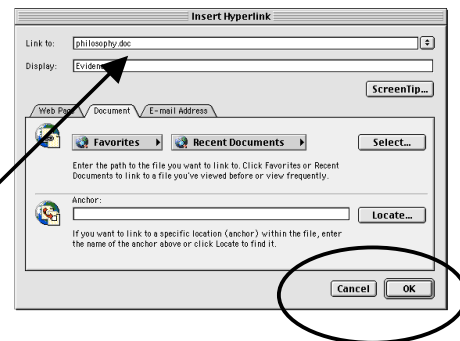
Insert Hyperlink

Link to: philosophy.doc

Display: Eviden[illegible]

ScreenTip...

Web Pa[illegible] Document E-mail Address

Favorites Recent Documents Select...

Enter the path to the file you want to link to. Click Favorites or Recent Documents to link to a file you've viewed before or view frequently.

Anchor:

Locate...

If you want to link to a specific location (anchor) within the file, enter the name of the anchor above or click Locate to find it.

Cancel OK